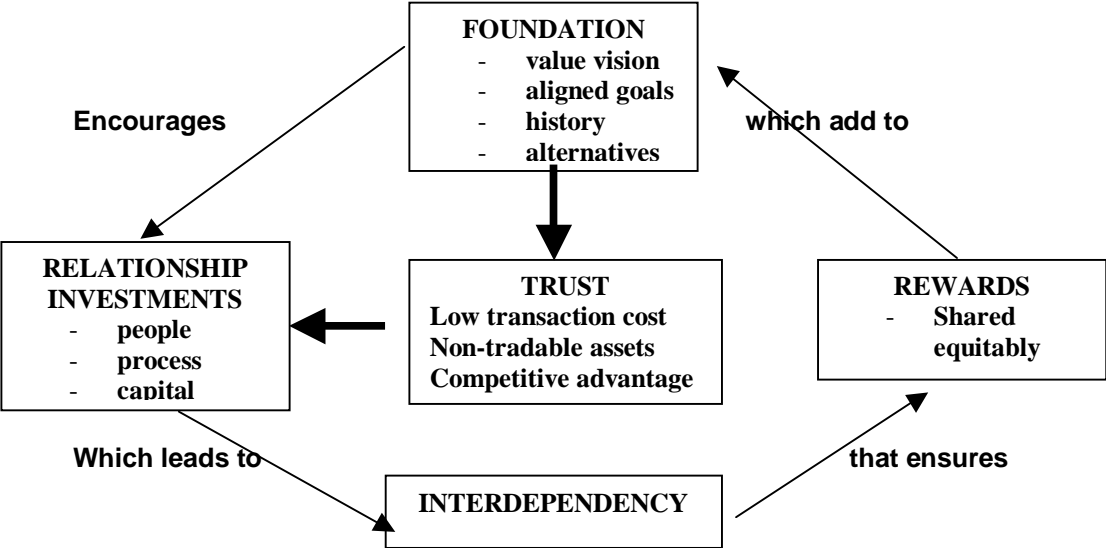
FOUNDATION
- value vision
- aligned goals
- history
- alternatives

Encourages

which add to

RELATIONSHIP INVESTMENTS
- people
- process
- capital

TRUST
Low transaction cost
Non-tradable assets
Competitive advantage

REWARDS
- Shared equitably

Which leads to

that ensures

INTERDEPENDENCY